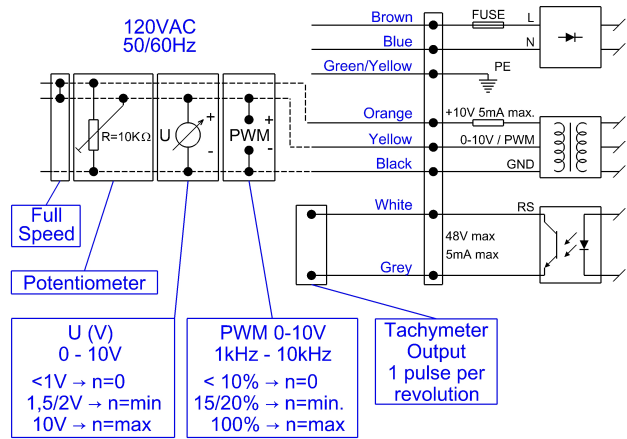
120VAC
50/60Hz

R=10KΩ

U

+
-

PWM

+
-

Brown
Blue
Green/Yellow
Orange
Yellow
Black
White
Grey

FUSE
L
N
PE
+10V 5mA max.
0-10V / PWM
GND
RS
48V max
5mA max

Full Speed

Potentiometer

U (V)
0 - 10V
<1V → n=0
1,5/2V → n=min
10V → n=max

PWM 0-10V
1kHz - 10kHz
< 10% → n=0
15/20% → n=min.
100% → n=max

Tachymeter Output
1 pulse per revolution